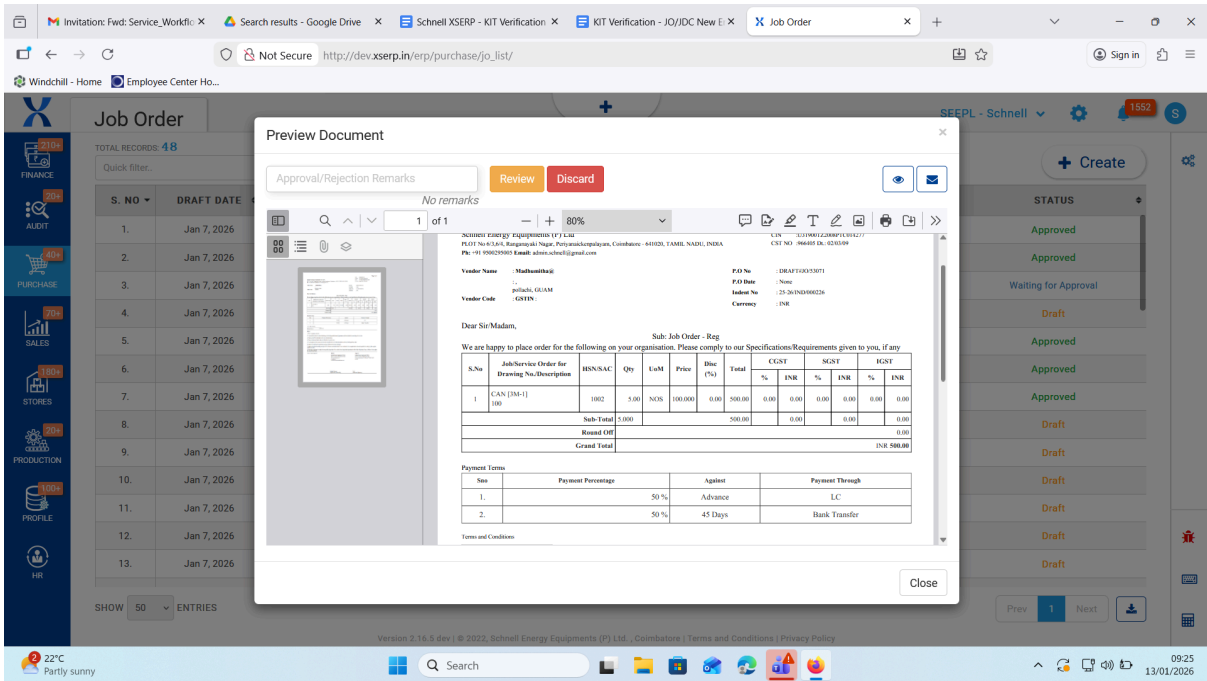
Invitation: Fwd: Service_Workflo ×
Search results - Google Drive ×
Schnell XSERP - KIT Verification ×
KIT Verification - JO/JDC New E ×
Job Order ×

Not Secure http://dev.xserp.in/erp/purchase/jo_list/

Sign in

Windchill - Home  Employee Center Ho...

Job Order

SEEPL - Schnell 1552 S

TOTAL RECORDS: 48

Quick filter..

+ Create

FINANCE 210+
AUDIT 20+
PURCHASE 40+
SALES 70+
STORES 180+
PRODUCTION 20+
PROFILE 100+
HR

| S. NO | DRAFT DATE | STATUS |
|---|---|---|
| 1. | Jan 7, 2026 | Approved |
| 2. | Jan 7, 2026 | Approved |
| 3. | Jan 7, 2026 | Waiting for Approval |
| 4. | Jan 7, 2026 | Draft |
| 5. | Jan 7, 2026 | Approved |
| 6. | Jan 7, 2026 | Approved |
| 7. | Jan 7, 2026 | Approved |
| 8. | Jan 7, 2026 | Draft |
| 9. | Jan 7, 2026 | Draft |
| 10. | Jan 7, 2026 | Draft |
| 11. | Jan 7, 2026 | Draft |
| 12. | Jan 7, 2026 | Draft |
| 13. | Jan 7, 2026 | Draft |

SHOW 50 ENTRIES

Prev 1 Next

Preview Document

Approval/Rejection Remarks
Review Discard
No remarks

1 of 1 — + 80%

Schnell Energy Equipments (P) Ltd
PLOT No 6/3,6/4, Ranganayaki Nagar, Periyanaickenpalayam, Coimbatore - 641020, TAMIL NADU, INDIA
Ph: +91 9500295005 Email: admin.schnell@gmail.com
CIN :U31900TZ2008PTC014277
CST NO :966405 Dt.: 02/03/09

Vendor Name : Madhumitha@
: ,
pollachi, GUAM
Vendor Code : GSTIN :

P.O No : DRAFT/JO/53071
P.O Date : None
Indent No : 25-26/IND/000226
Currency : INR

Dear Sir/Madam,
Sub: Job Order - Reg
We are happy to place order for the following on your organisation. Please comply to our Specifications/Requirements given to you, if any

| S.No | Job/Service Order for Drawing No./Description | HSN/SAC | Qty | UoM | Price | Disc (%) | Total | CGST % | CGST INR | SGST % | SGST INR | IGST % | IGST INR |
|---|---|---|---|---|---|---|---|---|---|---|---|---|---|
| 1 | CAN [3M-1] 100 | 1002 | 5.00 | NOS | 100.000 | 0.00 | 500.00 | 0.00 | 0.00 | 0.00 | 0.00 | 0.00 | 0.00 |
| | Sub-Total | | 5.000 | | | | 500.00 | | 0.00 | | 0.00 | | 0.00 |
| | Round Off | | | | | | | | | | | | 0.00 |
| | Grand Total | | | | | | | | | | | | INR 500.00 |

Payment Terms

| Sno | Payment Percentage | Against | Payment Through |
|---|---|---|---|
| 1. | 50 % | Advance | LC |
| 2. | 50 % | 45 Days | Bank Transfer |

Terms and Conditions

Close

Version 2.16.5 dev | © 2022, Schnell Energy Equipments (P) Ltd. , Coimbatore | Terms and Conditions | Privacy Policy

22°C Partly sunny
Search
09:25 13/01/2026